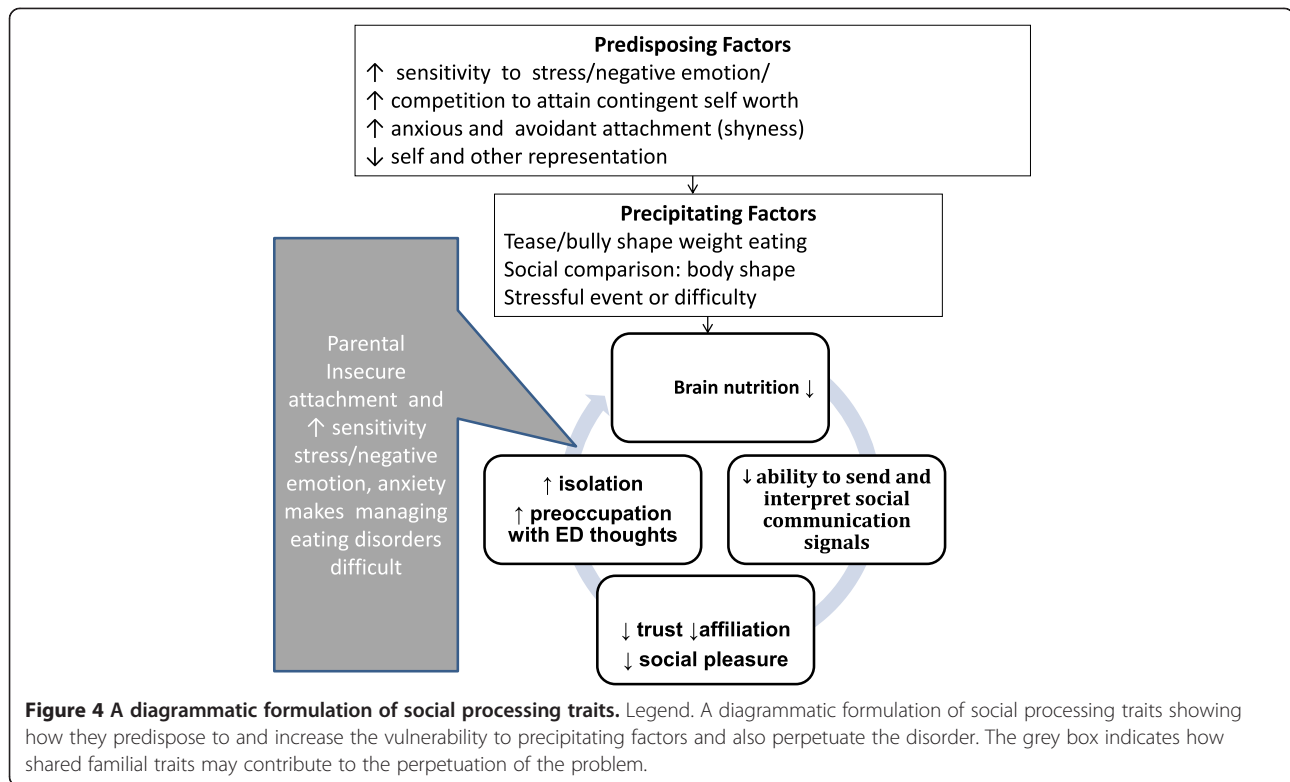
**Predisposing Factors**

↑ sensitivity to stress/negative emotion/

↑ competition to attain contingent self worth

↑ anxious and avoidant attachment (shyness)

↓ self and other representation

**Precipitating Factors**

Tease/bully shape weight eating

Social comparison: body shape

Stressful event or difficulty

Parental Insecure attachment and ↑ sensitivity stress/negative emotion, anxiety makes managing eating disorders difficult

**Brain nutrition ↓**

**↓ ability to send and interpret social communication signals**

**↓ trust ↓affiliation ↓ social pleasure**

**↑ isolation ↑ preoccupation with ED thoughts**

**Figure 4 A diagrammatic formulation of social processing traits.** Legend. A diagrammatic formulation of social processing traits showing how they predispose to and increase the vulnerability to precipitating factors and also perpetuate the disorder. The grey box indicates how shared familial traits may contribute to the perpetuation of the problem.